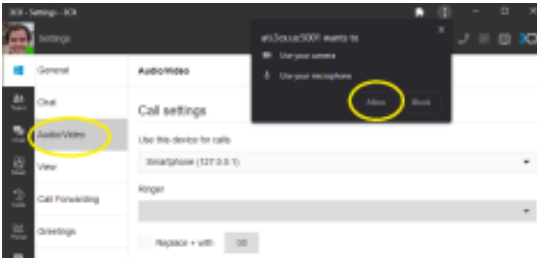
3CX - Settings - 3CX

Settings

at13cx.us:5001 wants to

Use your camera

Use your microphone

Allow

Block

General

Chat

Audio/Video

View

Call Forwarding

Greetings

Audio/Video

Call settings

Use this device for calls

Smartphone (127.0.0.1)

Ringer

Replace + with

00